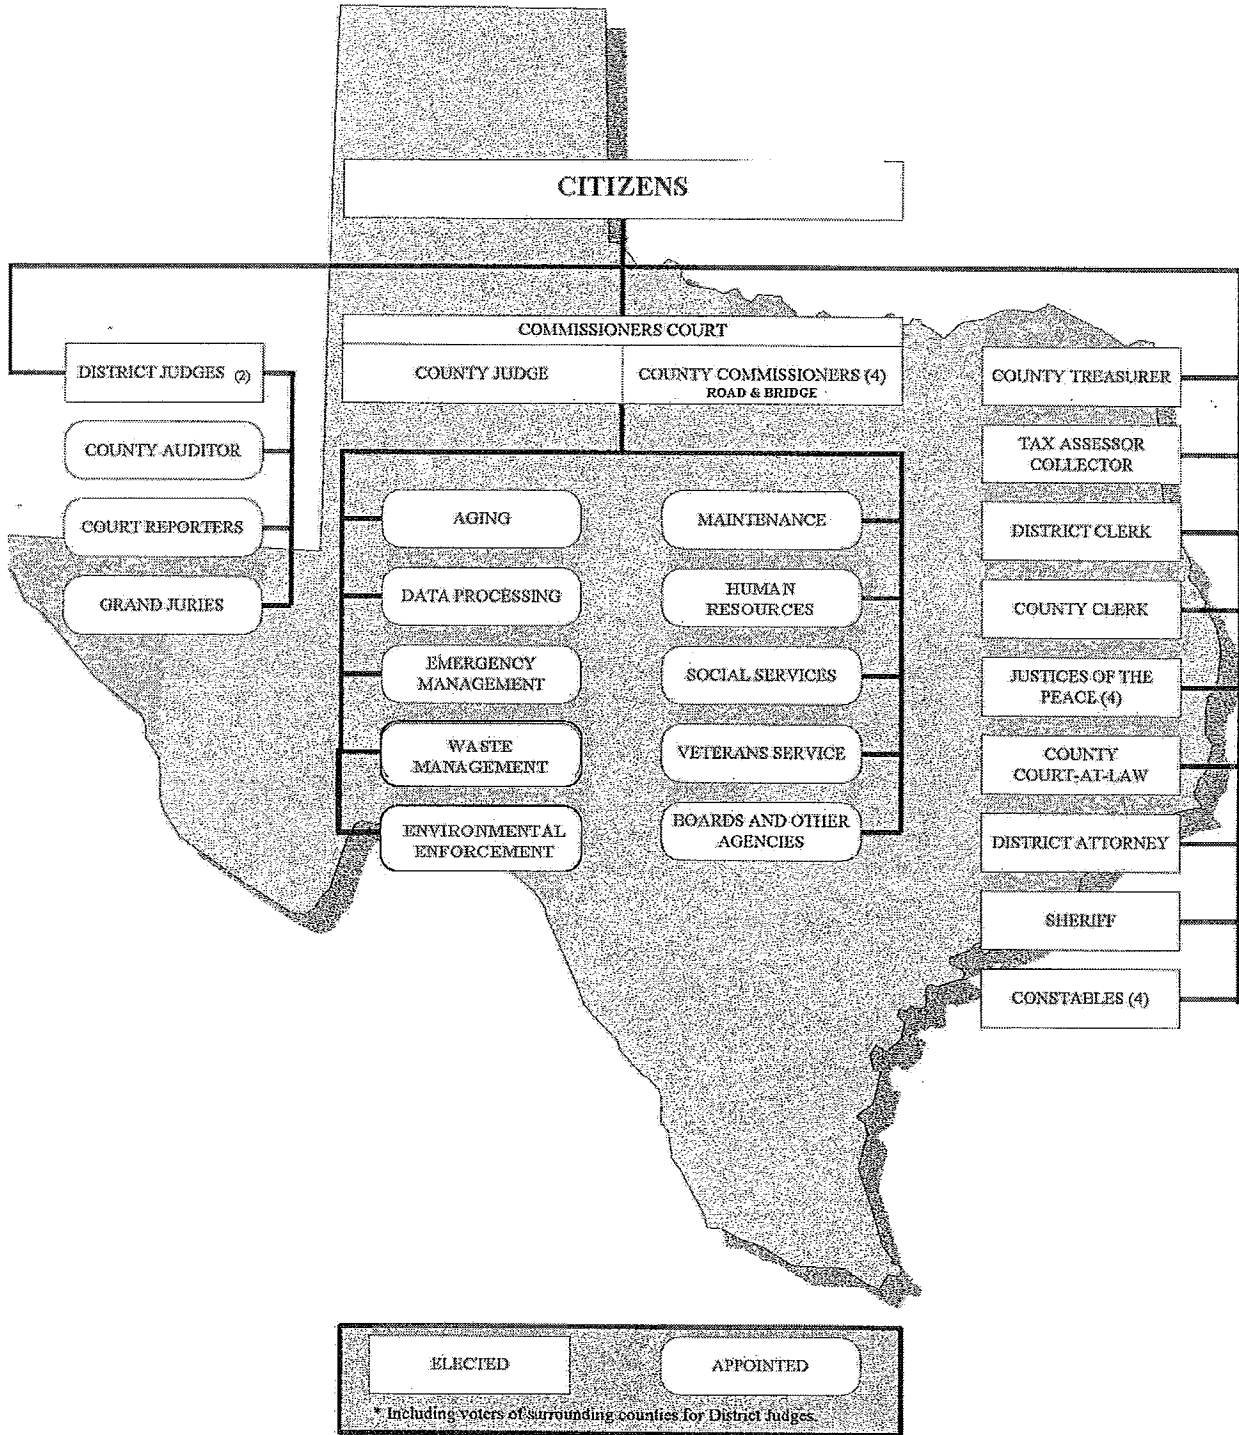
CITIZENS

COMMISSIONERS COURT

COUNTY JUDGE

COUNTY COMMISSIONERS (4)
ROAD & BRIDGE

DISTRICT JUDGES (2)

COUNTY AUDITOR

COURT REPORTERS

GRAND JURIES

AGING

DATA PROCESSING

EMERGENCY MANAGEMENT

WASTE MANAGEMENT

ENVIRONMENTAL ENFORCEMENT

MAINTENANCE

HUMAN RESOURCES

SOCIAL SERVICES

VETERANS SERVICE

BOARDS AND OTHER AGENCIES

COUNTY TREASURER

TAX ASSESSOR COLLECTOR

DISTRICT CLERK

COUNTY CLERK

JUSTICES OF THE PEACE (4)

COUNTY COURT-AT-LAW

DISTRICT ATTORNEY

SHERIFF

CONSTABLES (4)

ELECTED

APPOINTED

* Including voters of surrounding counties for District Judges